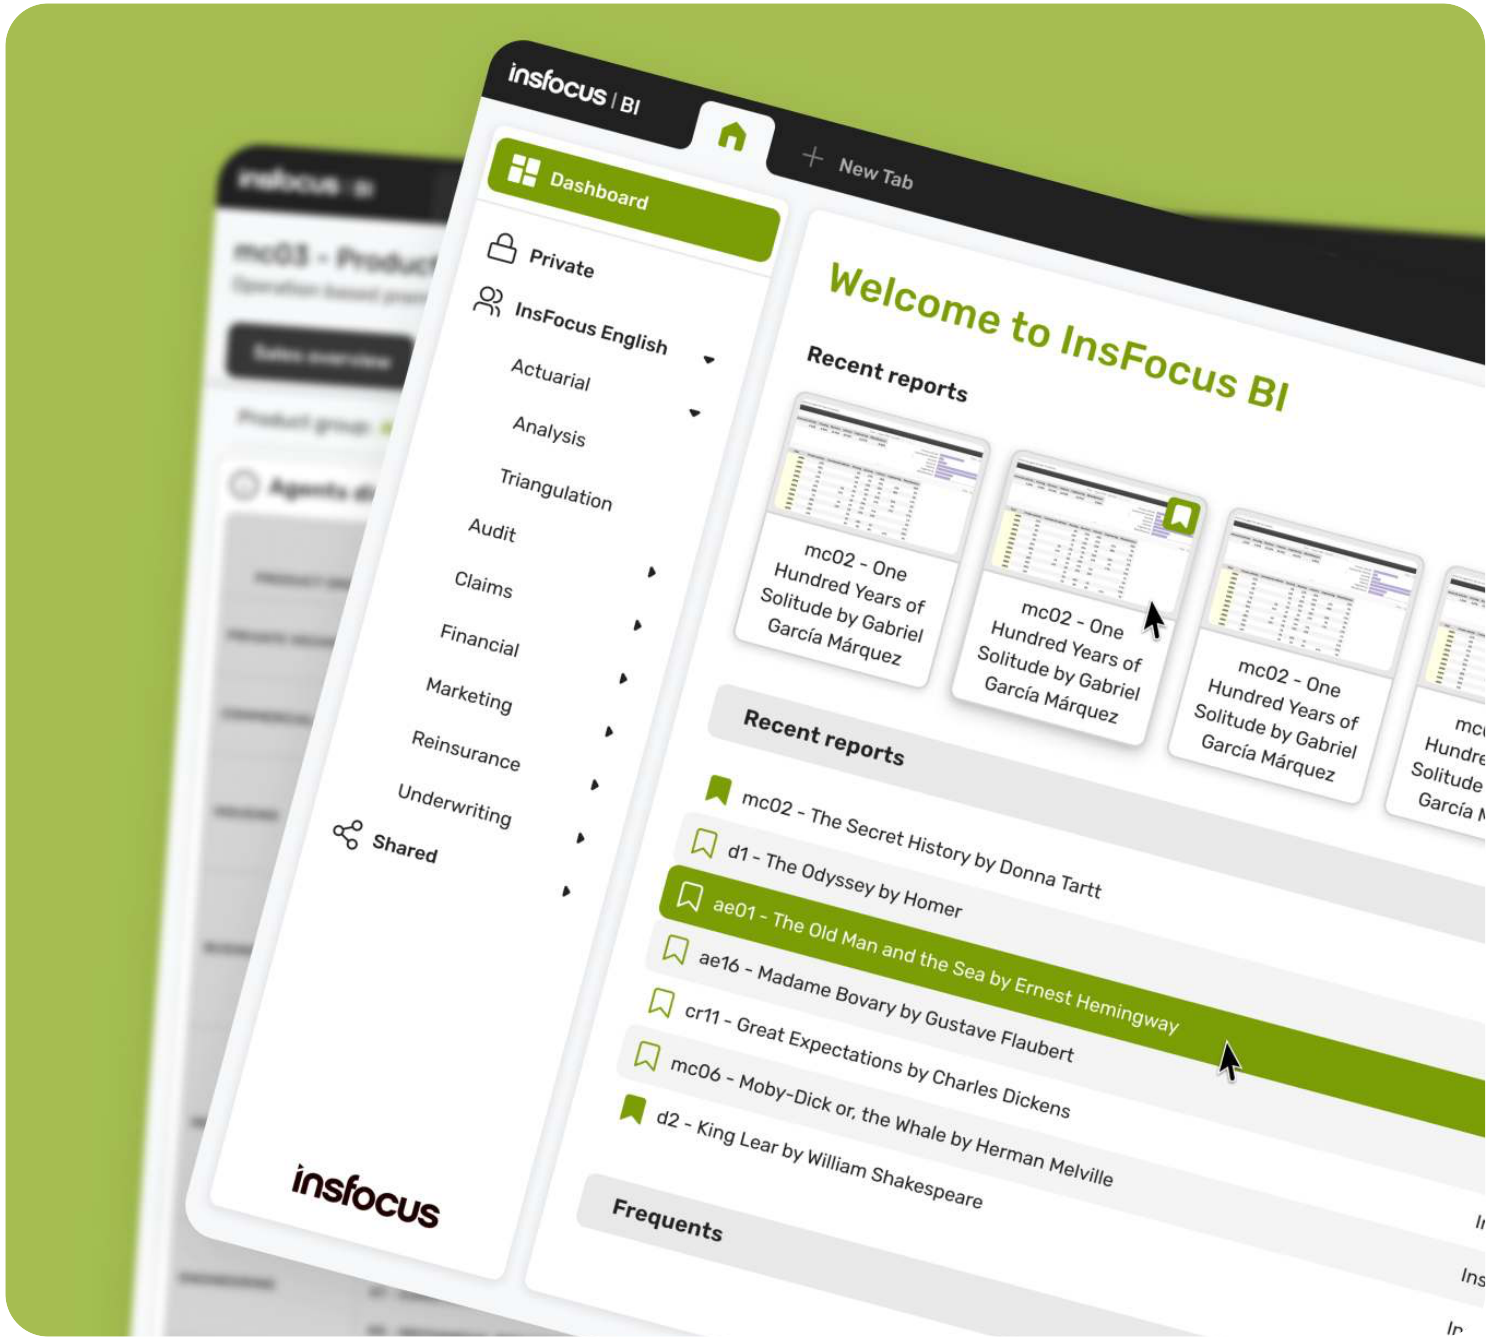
insfocus | BI

New Tab

Dashboard

Private

InsFocus English

Actuarial

Analysis

Triangulation

Audit

Claims

Financial

Marketing

Reinsurance

Underwriting

Shared

insfocus

Welcome to InsFocus BI

Recent reports

mc02 - One Hundred Years of Solitude by Gabriel García Márquez

mc02 - One Hundred Years of Solitude by Gabriel García Márquez

mc02 - One Hundred Years of Solitude by Gabriel García Márquez

mc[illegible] Hundre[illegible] Solitude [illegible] García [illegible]

Recent reports

mc02 - The Secret History by Donna Tartt

d1 - The Odyssey by Homer

ae01 - The Old Man and the Sea by Ernest Hemingway

ae16 - Madame Bovary by Gustave Flaubert

cr11 - Great Expectations by Charles Dickens

mc06 - Moby-Dick or, the Whale by Herman Melville

d2 - King Lear by William Shakespeare

Frequents

mc03 - Product